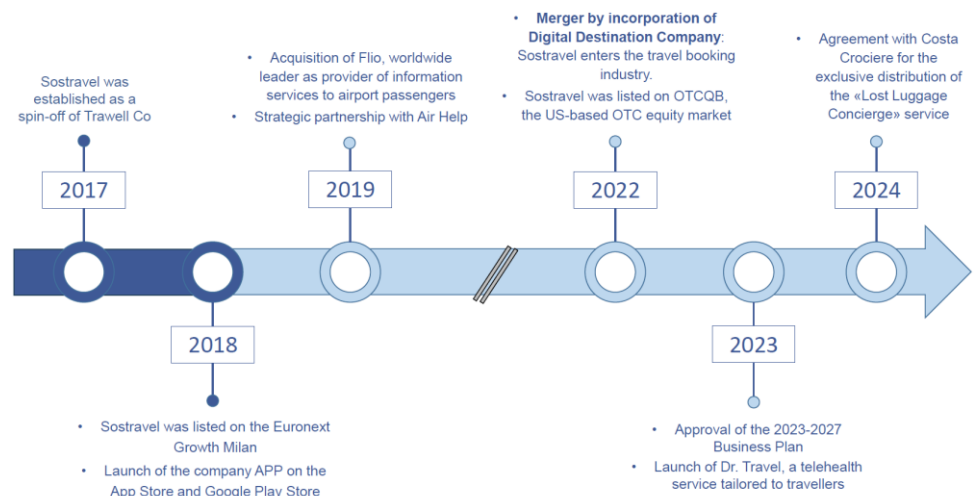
Sostravel was established as a spin-off of Trawell Co

2017

2018

• Sostravel was listed on the Euronext Growth Milan
• Launch of the company APP on the App Store and Google Play Store

• Acquisition of Flio, worldwide leader as provider of information services to airport passengers
• Strategic partnership with Air Help

2019

• **Merger by incorporation of Digital Destination Company**: Sostravel enters the travel booking industry.
• Sostravel was listed on OTCQB, the US-based OTC equity market

2022

2023

• Approval of the 2023-2027 Business Plan
• Launch of Dr. Travel, a telehealth service tailored to travellers

• Agreement with Costa Crociere for the exclusive distribution of the «Lost Luggage Concierge» service

2024